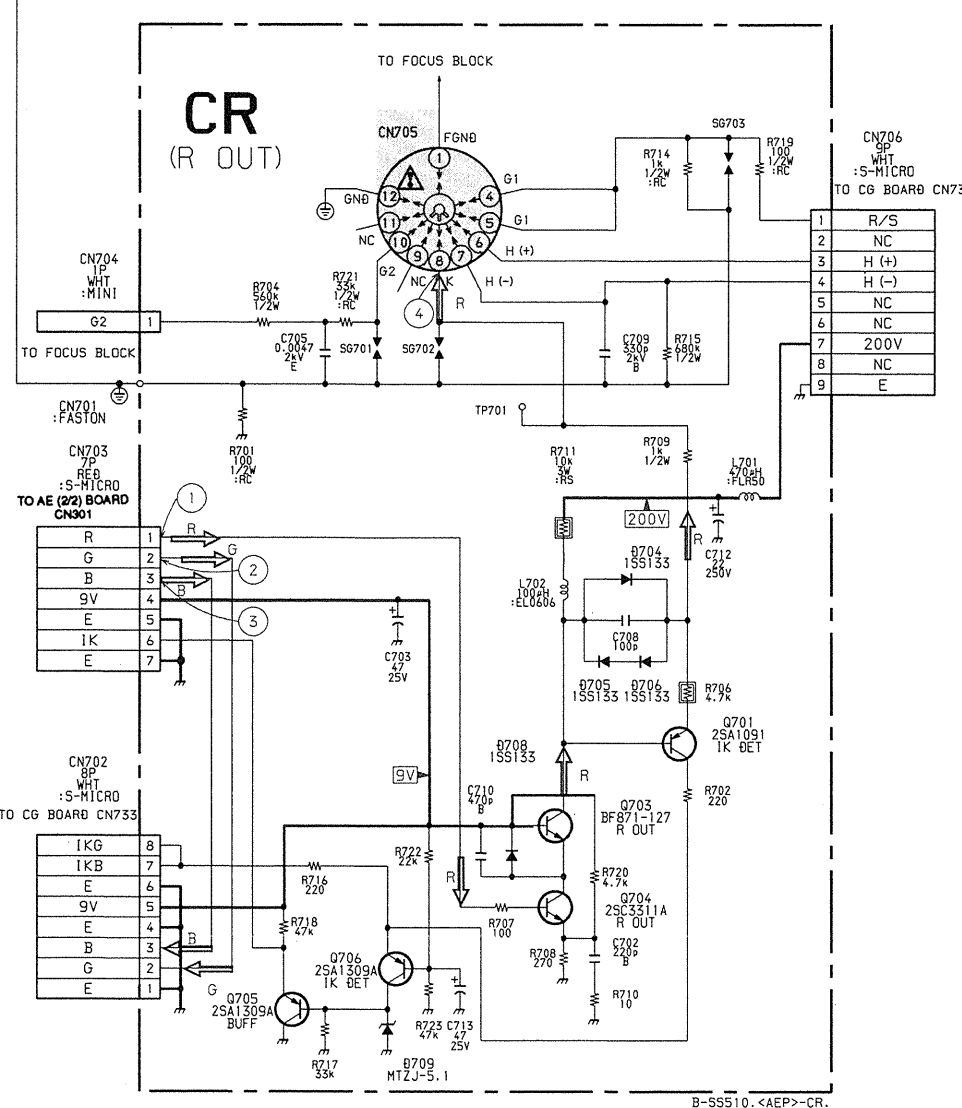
TO FOCUS BLOCK

CR
(R OUT)

CN705
FGND
1
2
3
4
5
6
7
8
9
10
11
12
GND
G1
G1
NC
G2
NC
K
H (+)
H (-)
R
4

SG703
R714
1k
1/2W
:RC
R719
100
1/2W
:RC

CN706
9P
WHT
:S-MICRO
TO CG BOARD CN73

| 1 | R/S |
|---|---|
| 2 | NC |
| 3 | H (+) |
| 4 | H (-) |
| 5 | NC |
| 6 | NC |
| 7 | 200V |
| 8 | NC |
| 9 | E |

CN704
1P
WHT
:MINI

| G2 | 1 |
|---|---|

TO FOCUS BLOCK

R704
560k
1/2W
R721
33k
1/2W
:RC
C705
0.0047
2kV
E
SG701
SG702
C709
330p
2kV
B
R715
680k
1/2W

CN701
:FASTON
R701
100
1/2W
:RC
TP701

CN703
7P
RED
:S-MICRO
TO AE (2/2) BOARD
CN301

| R | 1 |
|---|---|
| G | 2 |
| B | 3 |
| 9V | 4 |
| E | 5 |
| IK | 6 |
| E | 7 |

1
2
3
R
G
B

R711
10k
3W
:RS
R709
1k
1/2W
L701
470µH
:FLR50
200V
R
C712
22
250V
D704
1SS133
L702
100µH
:EL0606
C708
100p
D705
1SS133
D706
1SS133
R706
4.7k
Q701
2SA1091
IK DET

C703
47
25V

CN702
8P
WHT
:S-MICRO
TO CG BOARD CN733

| IKG | 8 |
|---|---|
| IKB | 7 |
| E | 6 |
| 9V | 5 |
| E | 4 |
| B | 3 |
| G | 2 |
| E | 1 |

9V
D708
1SS133
R
C710
470p
B
Q703
BF871-127
R OUT
R702
220
R722
22k
R720
4.7k
R
R716
220
R718
47k
R707
100
Q704
2SC3311A
R OUT
R708
270
C702
220p
B
R710
10
B
G
Q706
2SA1309A
IK DET
Q705
2SA1309A
BUFF
R717
33k
R723
47k
C713
47
25V
D709
MTZJ-5.1

B-SS510.<AEP>-CR.